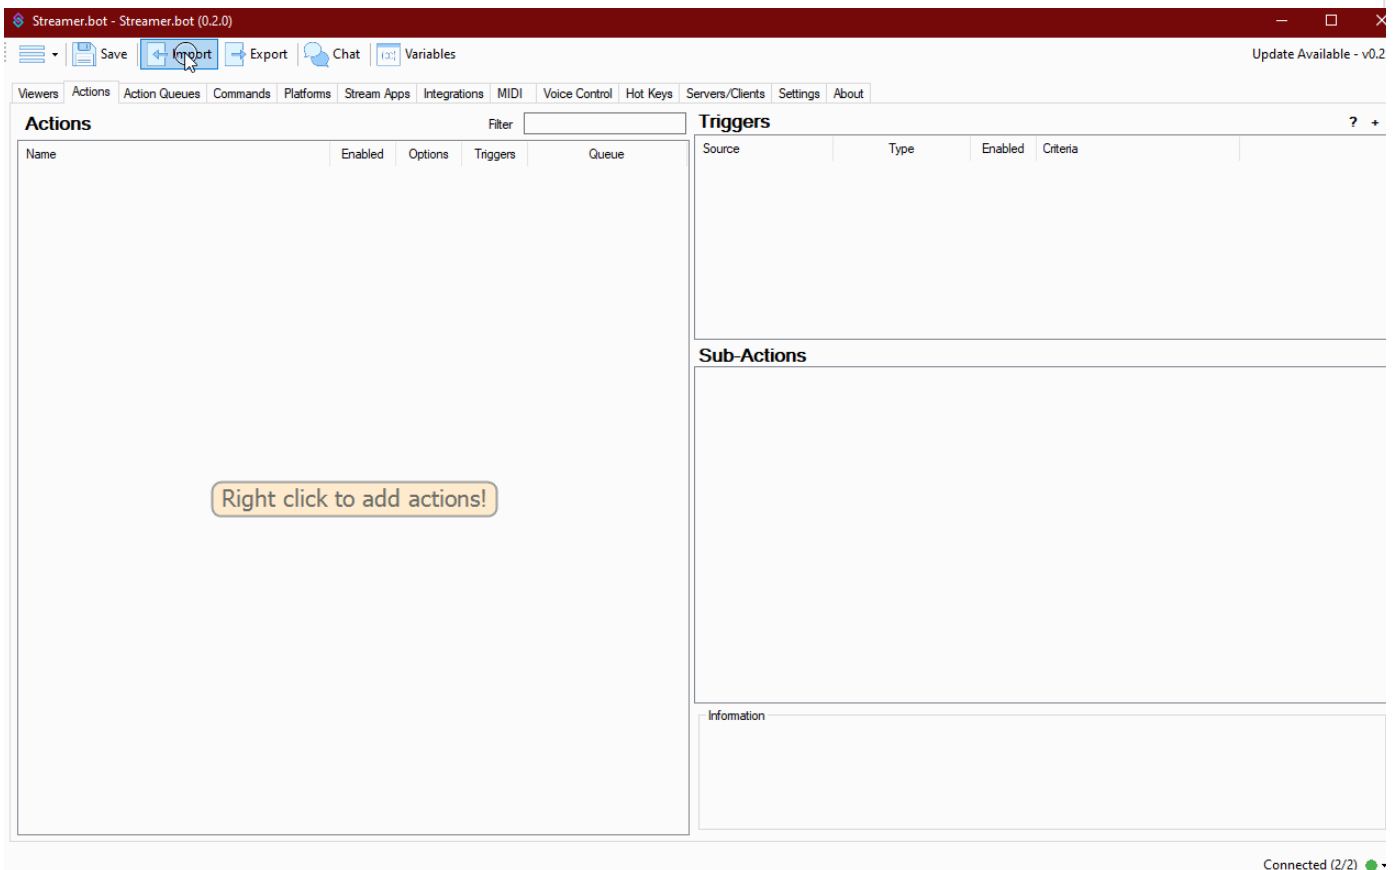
Streamer.bot - Streamer.bot (0.2.0)

Save Import Export Chat Variables

Update Available - v0.2

Viewers Actions Action Queues Commands Platforms Stream Apps Integrations MIDI Voice Control Hot Keys Servers/Clients Settings About

Actions

Filter

| Name | Enabled | Options | Triggers | Queue |
|---|---|---|---|---|

Right click to add actions!

Triggers

? +

| Source | Type | Enabled | Criteria |
|---|---|---|---|

Sub-Actions

Information

Connected (2/2)